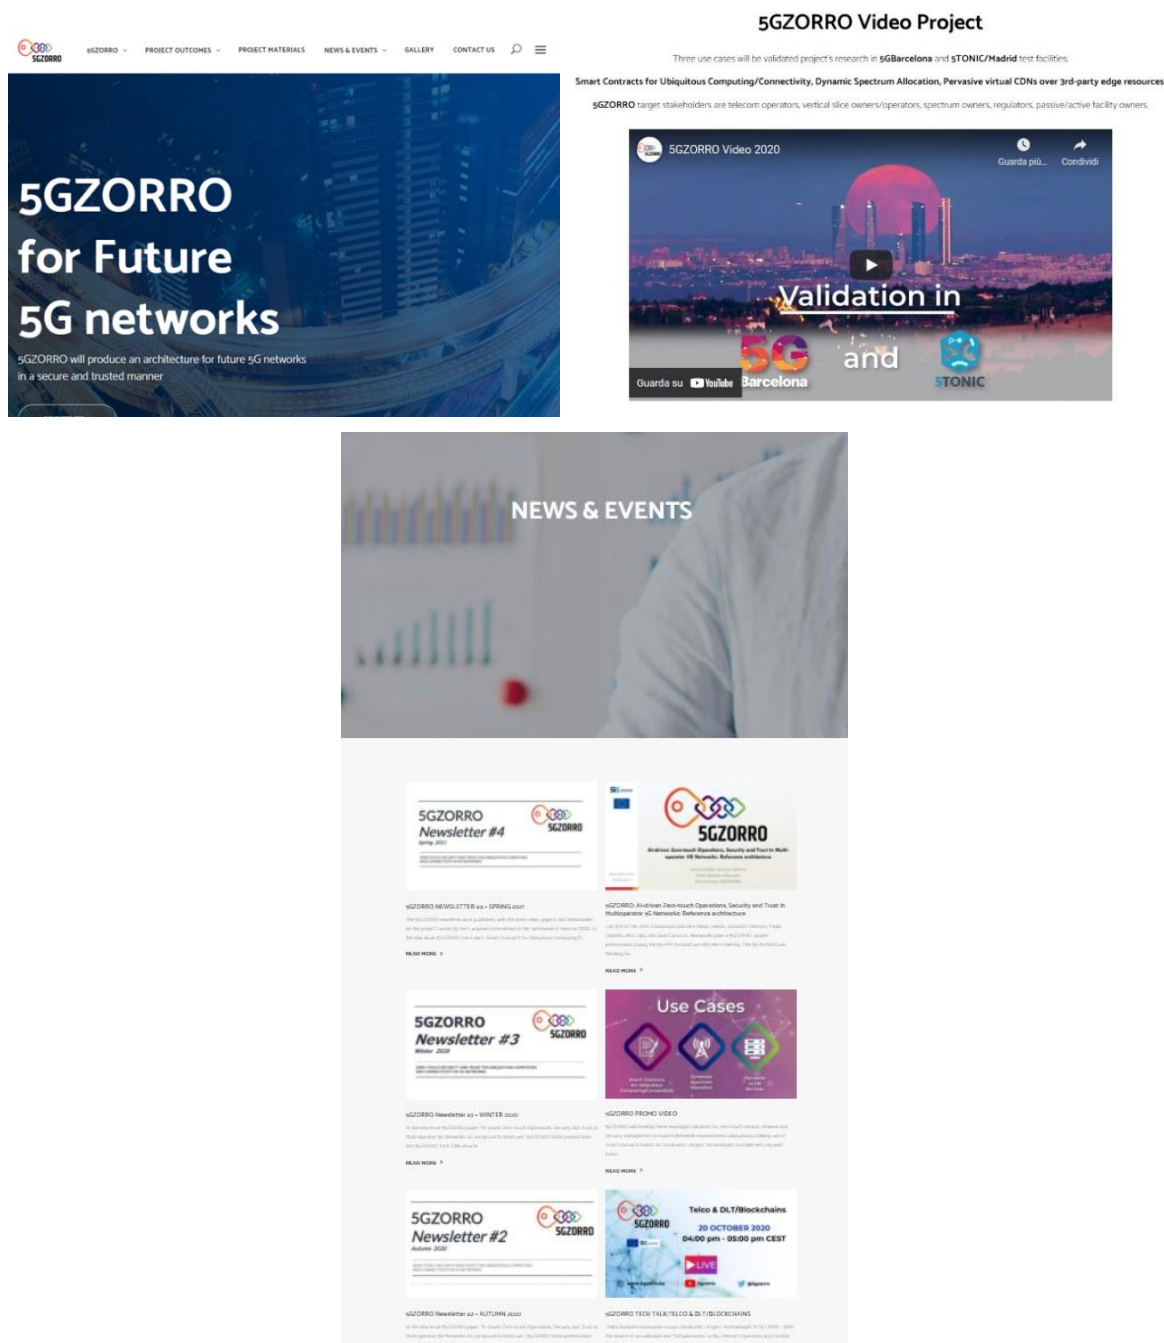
5GZORRO

5GZORRO PROJECT OUTCOMES PROJECT MATERIALS NEWS & EVENTS GALLERY CONTACT US

5GZORRO for Future 5G networks

5GZORRO will produce an architecture for future 5G networks in a secure and trusted manner

5GZORRO Video Project

Three use cases will be validated project's research in 5GBarcelona and 5TONIC/Madrid test facilities.

Smart Contracts for Ubiquitous Computing/Connectivity, Dynamic Spectrum Allocation, Pervasive virtual CDNs over 3rd-party edge resources

5GZORRO target stakeholders are telecom operators, vertical slice owners/operators, spectrum owners, regulators, passive/active facility owners.

5GZORRO Video 2020

Guarda più... Condividi

Validation in 5G Barcelona and 5TONIC

Guarda su YouTube

NEWS & EVENTS

5GZORRO Newsletter #4 Spring 2021

5GZORRO

5GZORRO NEWSLETTER #4 – SPRING 2021

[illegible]

READ MORE >

5GZORRO: AI-driven Zero-touch Operations, Security and Trust in Multioperator 5G Networks Reference architecture

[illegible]

READ MORE >

5GZORRO Newsletter #3 Winter 2020

5GZORRO Newsletter #3 – WINTER 2020

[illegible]

READ MORE >

Use Cases

5GZORRO PROMO VIDEO

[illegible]

READ MORE >

5GZORRO Newsletter #2 Autumn 2020

5GZORRO Newsletter #2 – AUTUMN 2020

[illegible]

Telco & DLT/Blockchains

20 OCTOBER 2020 04:00 pm - 05:00 pm CEST

LIVE

5GZORRO TECH TALK TELCO & DLT/BLOCKCHAINS

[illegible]